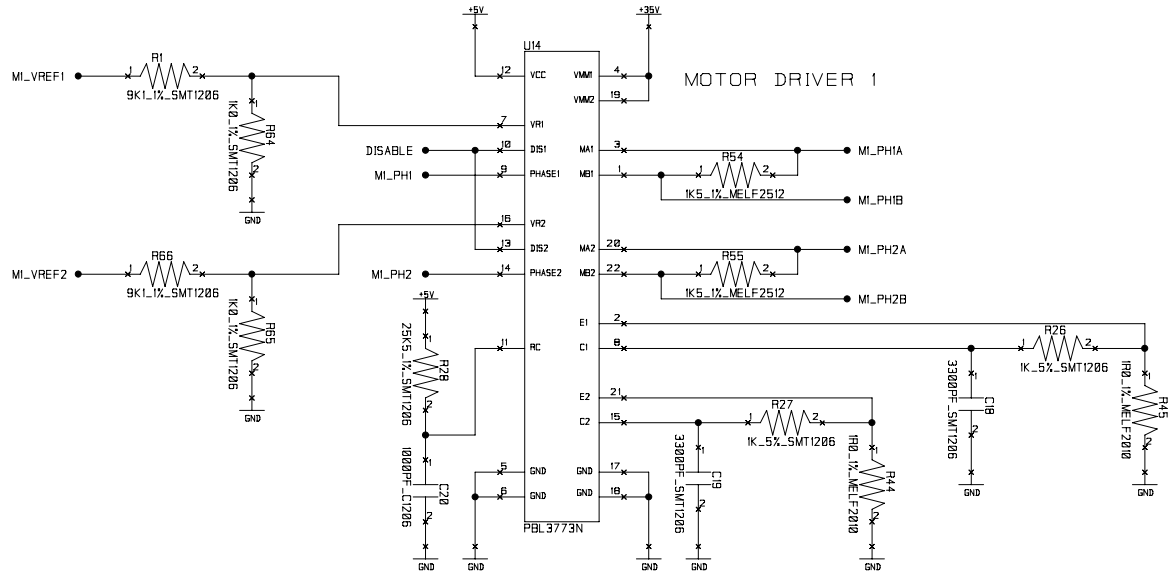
+5V
+35V
U14
MOTOR DRIVER 1
M1_VREF1
R1
1
2
9K1_1%_SMT1206
1
R64
1K0_1%_SMT1206
2
GND
12 VCC
7 VR1
10 DIS1
9 PHASE1
16 VR2
13 DIS2
14 PHASE2
11 RC
5 GND
6 GND
VMM1 4
VMM2 19
MA1 3
MB1 1
MA2 20
MB2 22
E1 2
C1 8
E2 21
C2 15
GND 17
GND 18
PBL3773N
DISABLE
M1_PH1
M1_PH2
M1_VREF2
R66
1
2
9K1_1%_SMT1206
1
R65
1K0_1%_SMT1206
2
GND
+5V
1
R28
25K5_1%_SMT1206
2
1
C20
1000PF_C1206
2
GND
GND
GND
M1_PH1A
R54
1
2
1K5_1%_MELF2512
M1_PH1B
M1_PH2A
R55
1
2
1K5_1%_MELF2512
M1_PH2B
R26
1
2
1K_5%_SMT1206
3300PF_SMT1206
C18
1
2
GND
1R0_1%_MELF2010
R45
1
2
GND
R27
1
2
1K_5%_SMT1206
3300PF_SMT1206
C19
1
2
GND
1R0_1%_MELF2010
R44
1
2
GND